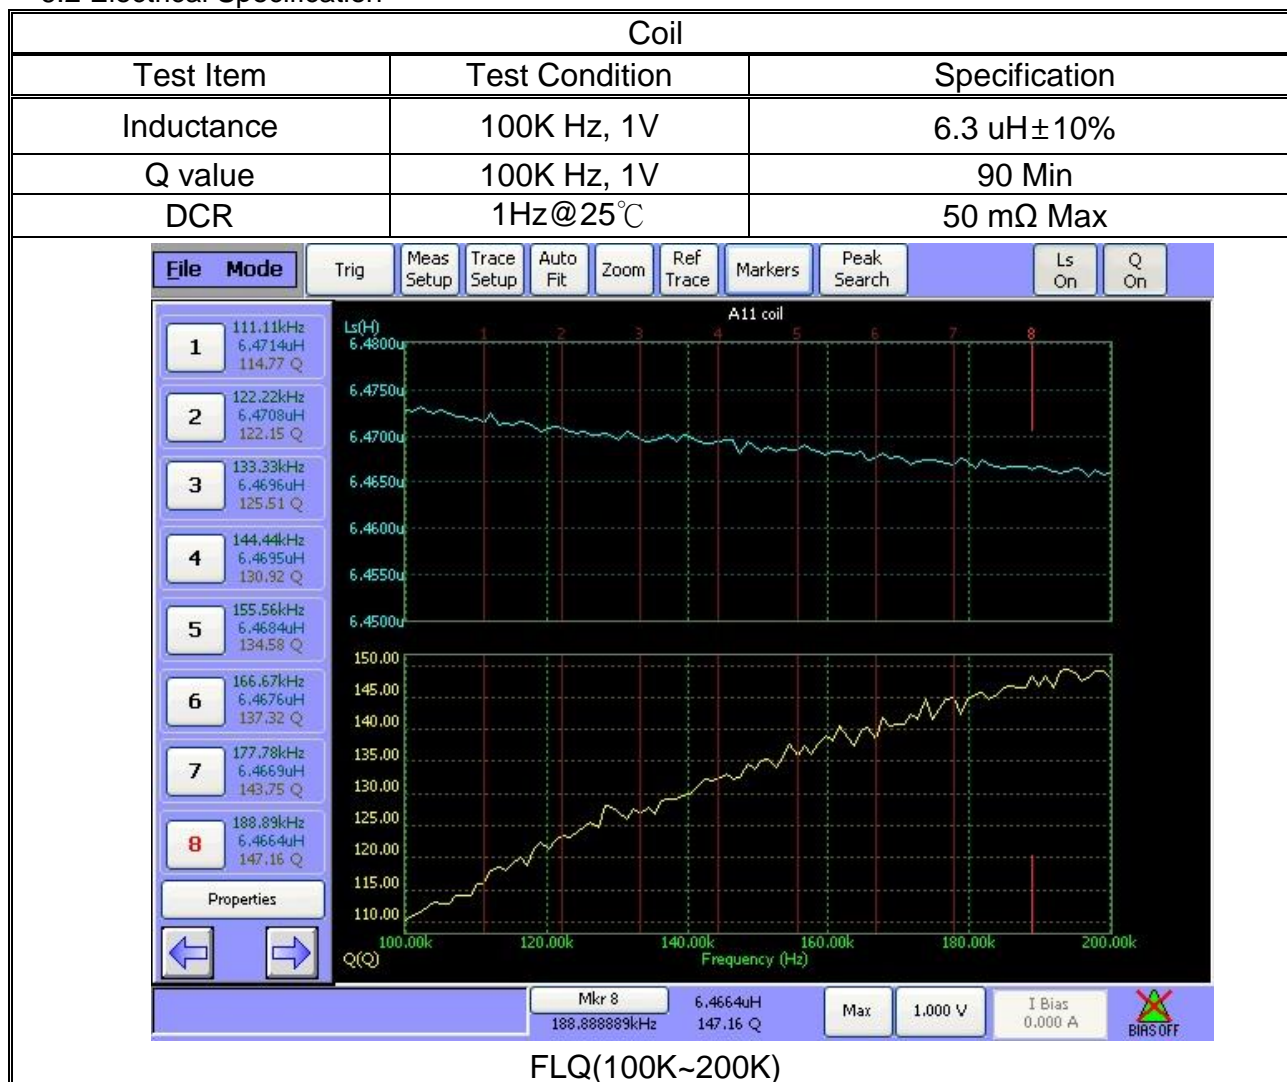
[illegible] Electrical Specification

| Coil | | |
|---|---|---|
| Test Item | Test Condition | Specification |
| Inductance | 100K Hz, 1V | 6.3 uH±10% |
| Q value | 100K Hz, 1V | 90 Min |
| DCR | 1Hz@25℃ | 50 mΩ Max |

File Mode Trig Meas Setup Trace Setup Auto Fit Zoom Ref Trace Markers Peak Search Ls On Q On

1 111.11kHz 6.4714uH 114.77 Q
2 122.22kHz 6.4708uH 122.15 Q
3 133.33kHz 6.4696uH 125.51 Q
4 144.44kHz 6.4695uH 130.92 Q
5 155.56kHz 6.4684uH 134.58 Q
6 166.67kHz 6.4676uH 137.32 Q
7 177.78kHz 6.4669uH 143.75 Q
8 188.89kHz 6.4664uH 147.16 Q
Properties

A11 coil
Ls(H)
6.4800u
6.4750u
6.4700u
6.4650u
6.4600u
6.4550u
6.4500u
1 2 3 4 5 6 7 8
150.00
145.00
140.00
135.00
130.00
125.00
120.00
115.00
110.00
Q(Q)
100.00k 120.00k 140.00k 160.00k 180.00k 200.00k
Frequency (Hz)

Mkr 8 188.888889kHz 6.4664uH 147.16 Q Max 1.000 V I Bias 0.000 A BIAS OFF

FLQ(100K~200K)